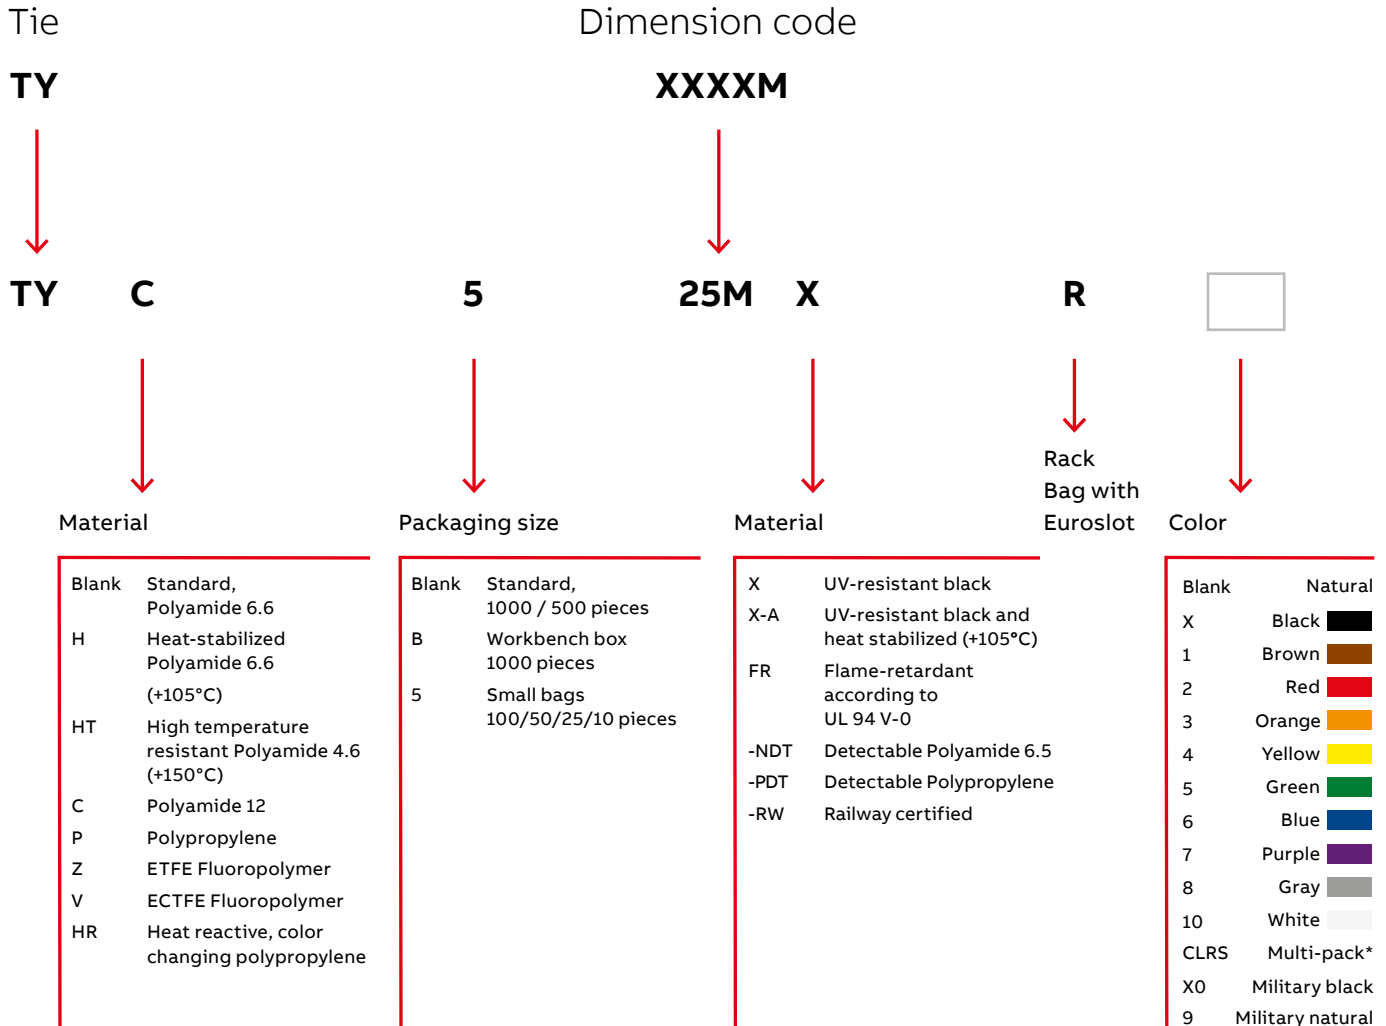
Tie

Dimension code

TY

XXXXM

TY C 5 25M X R

Material

| Blank | Standard, Polyamide 6.6 |
|---|---|
| H | Heat-stabilized Polyamide 6.6 (+105°C) |
| HT | High temperature resistant Polyamide 4.6 (+150°C) |
| C | Polyamide 12 |
| P | Polypropylene |
| Z | ETFE Fluoropolymer |
| V | ECTFE Fluoropolymer |
| HR | Heat reactive, color changing polypropylene |

Packaging size

| Blank | Standard, 1000 / 500 pieces |
|---|---|
| B | Workbench box 1000 pieces |
| 5 | Small bags 100/50/25/10 pieces |

Material

| X | UV-resistant black |
|---|---|
| X-A | UV-resistant black and heat stabilized (+105°C) |
| FR | Flame-retardant according to UL 94 V-0 |
| -NDT | Detectable Polyamide 6.5 |
| -PDT | Detectable Polypropylene |
| -RW | Railway certified |

Rack
Bag with
Euroslot

Color

| Blank | Natural |
|---|---|
| X | Black |
| 1 | Brown |
| 2 | Red |
| 3 | Orange |
| 4 | Yellow |
| 5 | Green |
| 6 | Blue |
| 7 | Purple |
| 8 | Gray |
| 10 | White |
| CLRS | Multi-pack* |
| X0 | Military black |
| 9 | Military natural |